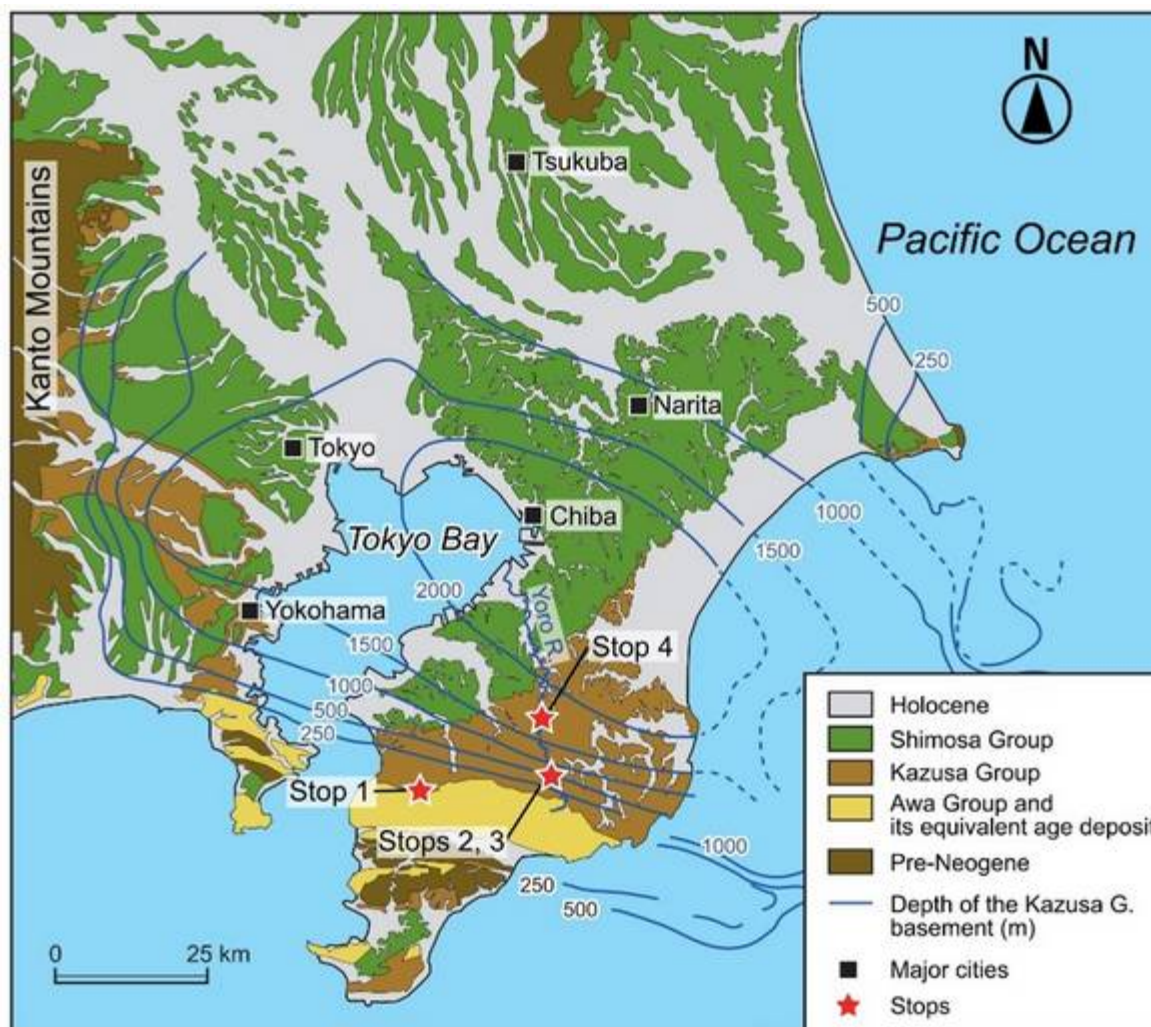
N

Tsukuba

Kanto Mountains

Pacific Ocean

500

250

Narita

Tokyo

1000

Chiba

Tokyo Bay

1500

2000

Yoro R.

Yokohama

Stop 4

1500

1000

500

250

Stop 1

Stops 2, 3

1000

250

500

0 25 km

Holocene
Shimosa Group
Kazusa Group
Awa Group and its equivalent age deposit
Pre-Neogene
Depth of the Kazusa G. basement (m)
Major cities
Stops